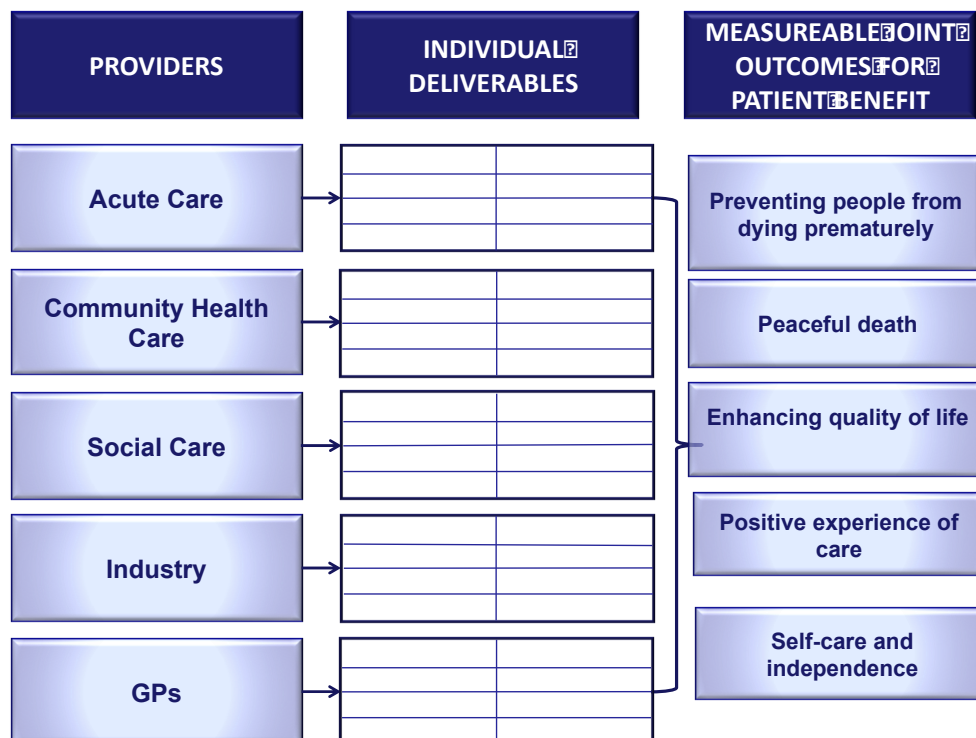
PROVIDERS

INDIVIDUAL DELIVERABLES

MEASUREABLE JOINT OUTCOMES FOR PATIENT BENEFIT

Acute Care

Community Health Care

Social Care

Industry

GPs

Preventing people from dying prematurely

Peaceful death

Enhancing quality of life

Positive experience of care

Self-care and independence